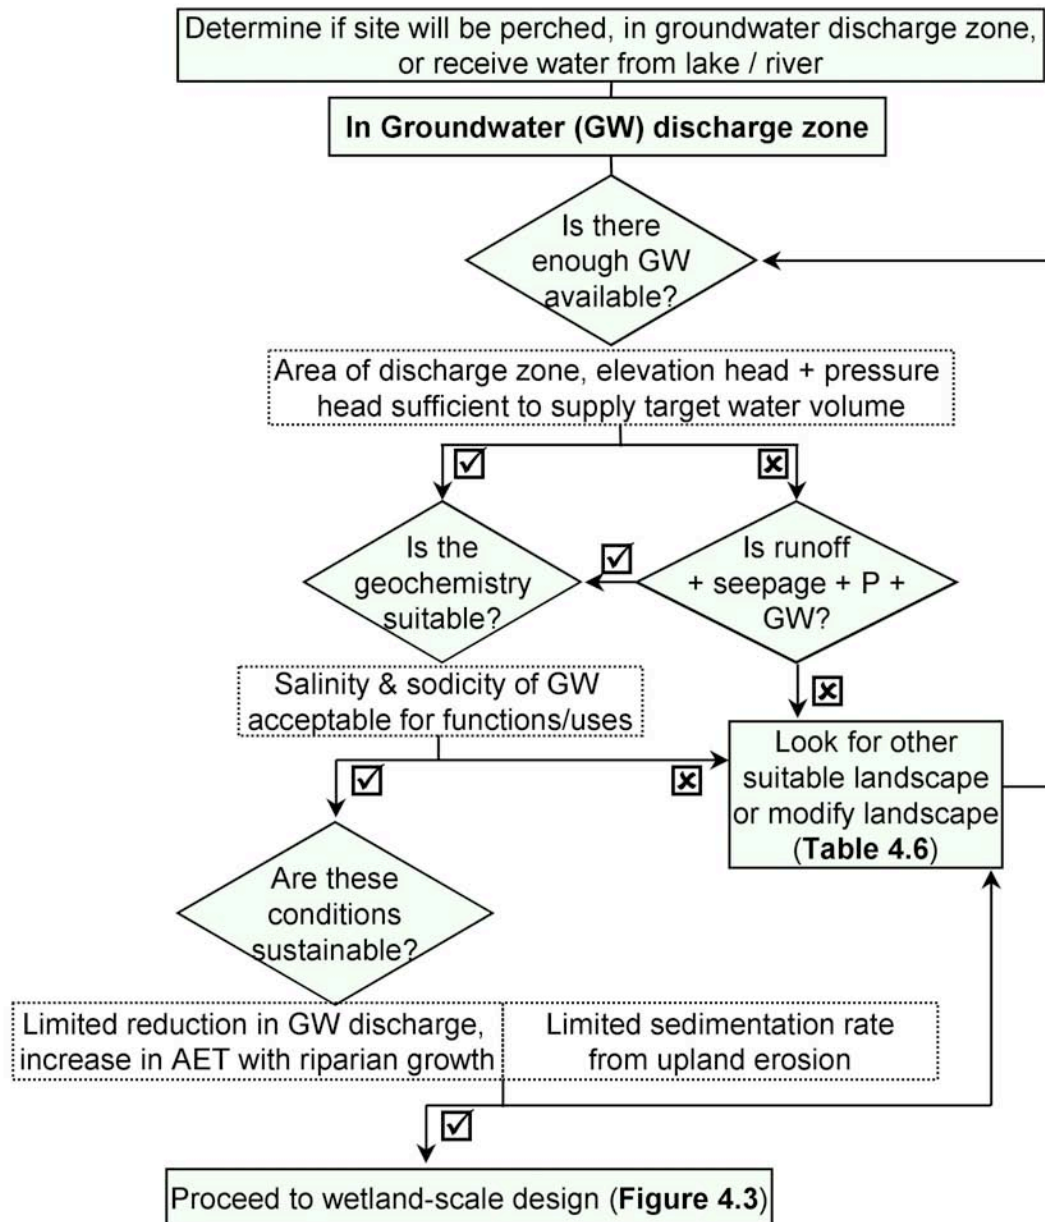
Determine if site will be perched, in groundwater discharge zone, or receive water from lake / river

**In Groundwater (GW) discharge zone**

Is there enough GW available?

Area of discharge zone, elevation head + pressure head sufficient to supply target water volume

☑

☒

Is the geochemistry suitable?

☑

Is runoff + seepage + P + GW?

☒

Salinity & sodicity of GW acceptable for functions/uses

☑

☒

Look for other suitable landscape or modify landscape (**Table 4.6**)

Are these conditions sustainable?

Limited reduction in GW discharge, increase in AET with riparian growth

Limited sedimentation rate from upland erosion

☑

Proceed to wetland-scale design (**Figure 4.3**)